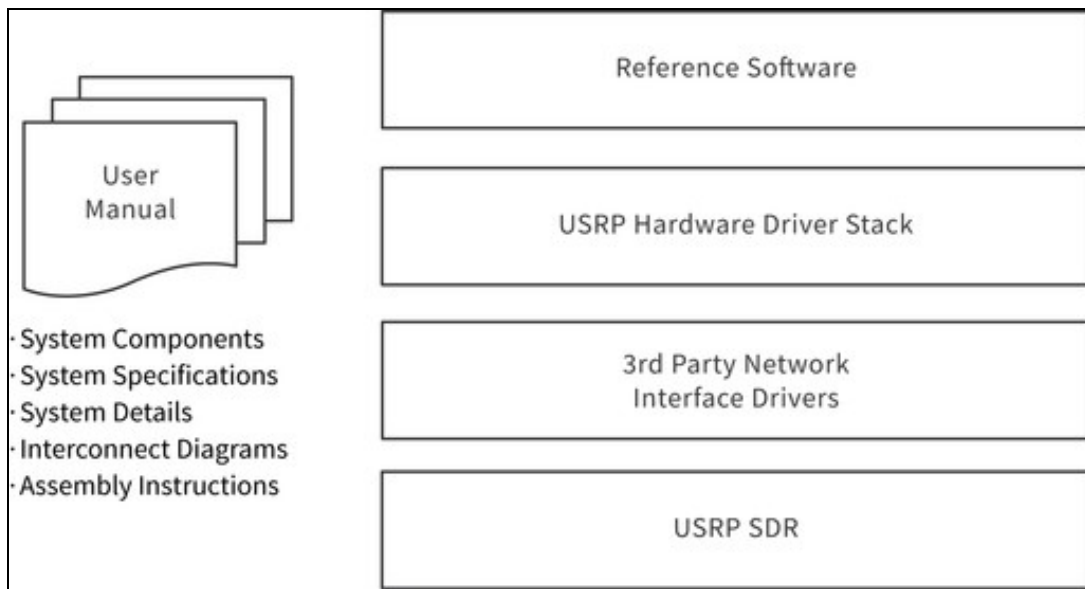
User Manual

· System Components
· System Specifications
· System Details
· Interconnect Diagrams
· Assembly Instructions

Reference Software

USRP Hardware Driver Stack

3rd Party Network Interface Drivers

USRP SDR